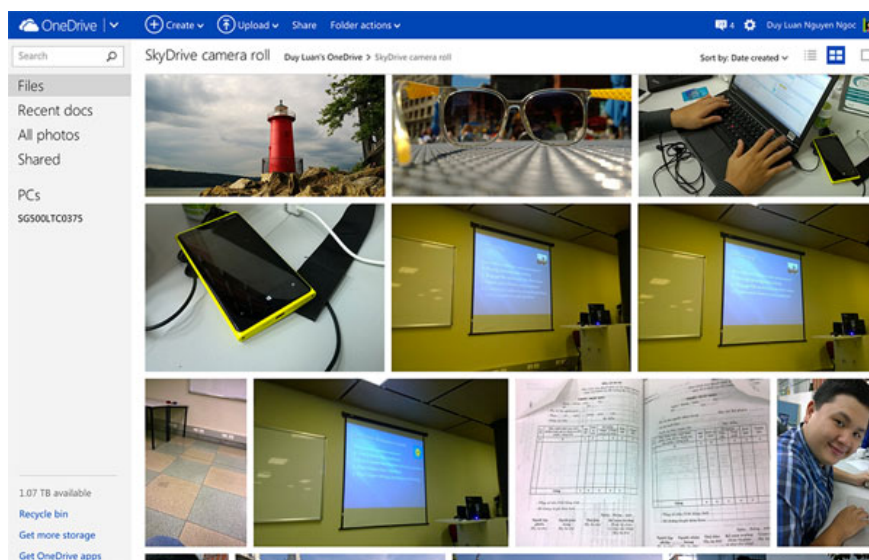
OneDrive | Create Upload Share Folder actions 4 Duy Luan Nguyen Ngoc

Search

Files
Recent docs
All photos
Shared

PCs
SG500LTC0375

SkyDrive camera roll Duy Luan's OneDrive > SkyDrive camera roll

Sort by: Date created

1.07 TB available
Recycle bin
Get more storage
Get OneDrive apps